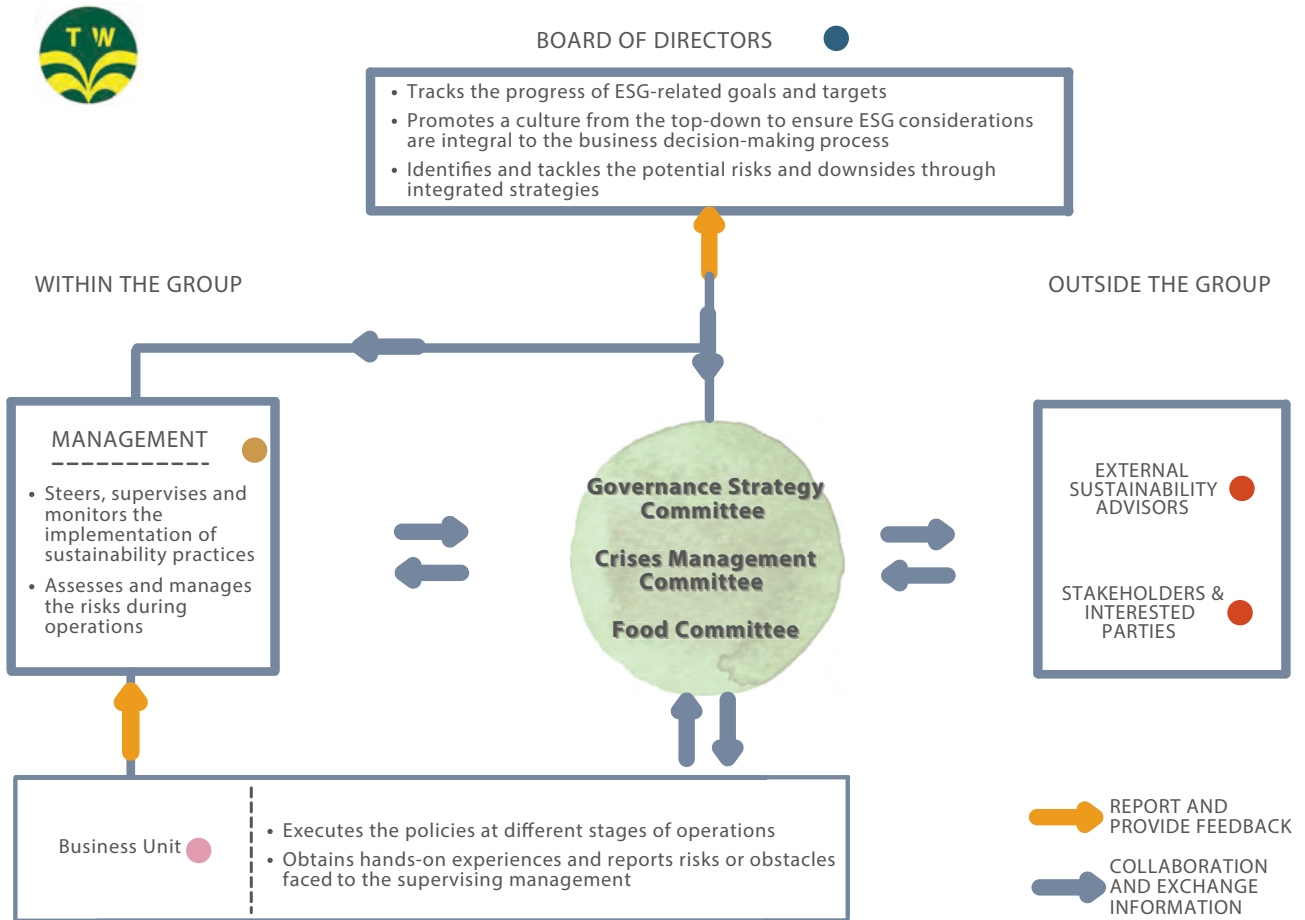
TW

BOARD OF DIRECTORS

• Tracks the progress of ESG-related goals and targets
• Promotes a culture from the top-down to ensure ESG considerations are integral to the business decision-making process
• Identifies and tackles the potential risks and downsides through integrated strategies

WITHIN THE GROUP

OUTSIDE THE GROUP

MANAGEMENT

• Steers, supervises and monitors the implementation of sustainability practices
• Assesses and manages the risks during operations

Governance Strategy Committee

Crises Management Committee

Food Committee

EXTERNAL SUSTAINABILITY ADVISORS

STAKEHOLDERS & INTERESTED PARTIES

Business Unit

• Executes the policies at different stages of operations
• Obtains hands-on experiences and reports risks or obstacles faced to the supervising management

REPORT AND PROVIDE FEEDBACK

COLLABORATION AND EXCHANGE INFORMATION